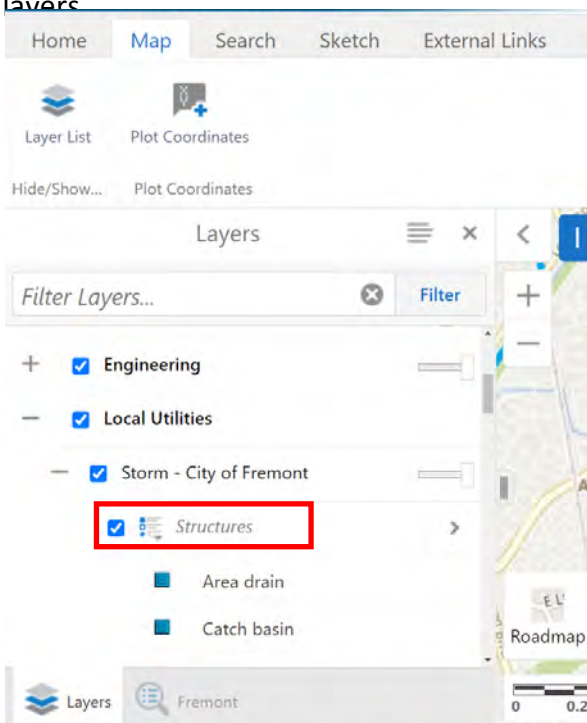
Layers

Home Map Search Sketch External Links

Layer List Plot Coordinates

Hide/Show... Plot Coordinates

Layers

Filter Layers... Filter

+ Engineering

– Local Utilities

– Storm - City of Fremont

Structures

Area drain

Catch basin

Layers Fremont

Roadmap

0 0.2